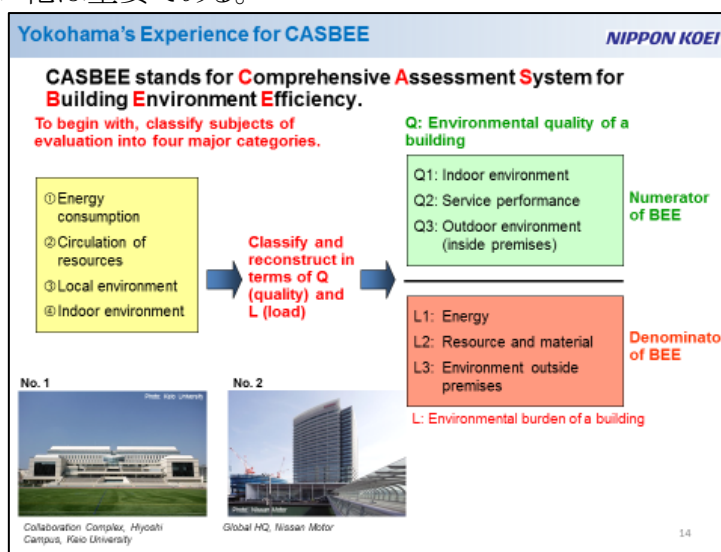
Yokohama's Experience for CASBEE

NIPPON KOEI

CASBEE stands for Comprehensive Assessment System for Building Environment Efficiency.

To begin with, classify subjects of evaluation into four major categories.

①Energy consumption
②Circulation of resources
③Local environment
④Indoor environment

Classify and reconstruct in terms of Q (quality) and L (load)

Q: Environmental quality of a building

Q1: Indoor environment
Q2: Service performance
Q3: Outdoor environment (inside premises)

Numerator of BEE

L1: Energy
L2: Resource and material
L3: Environment outside premises

Denominato of BEE

L: Environmental burden of a building

No. 1

Photo: Keio University

Collaboration Complex, Hiyoshi Campus, Keio University

No. 2

Photo: Nissan Motor

Global HQ, Nissan Motor

14